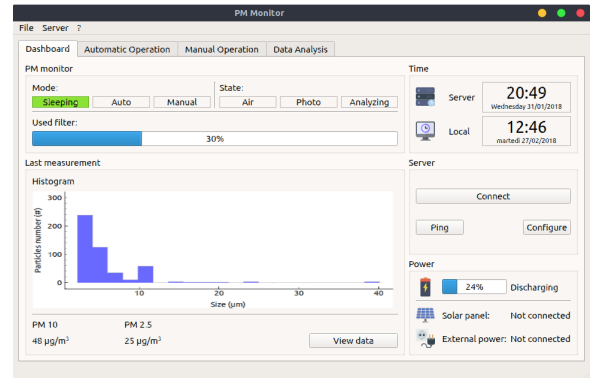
PM Monitor

File Server ?

Dashboard | Automatic Operation | Manual Operation | Data Analysis

PM monitor

Mode:
Sleeping | Auto | Manual

State:
Air | Photo | Analyzing

Used filter:
30%

Time

Server
20:49
Wednesday 31/01/2018

Local
12:46
martedì 27/02/2018

Last measurement

Histogram

Particles number (#)
300
200
100
0
10
20
30
40
Size (μm)

PM 10
48 μg/m$^3$

PM 2.5
25 μg/m$^3$

View data

Server

Connect

Ping
Configure

Power

24%
Discharging

Solar panel: Not connected

External power: Not connected